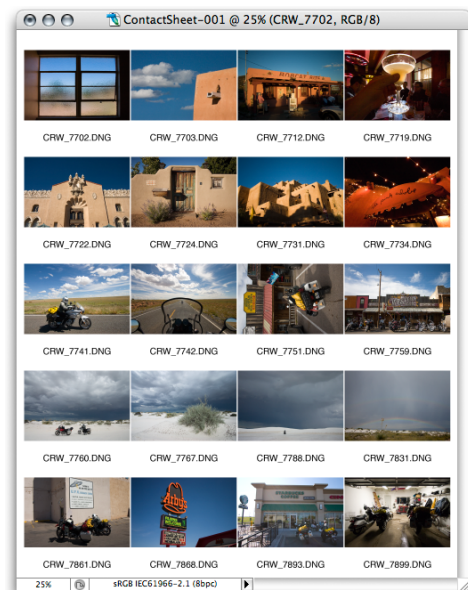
ContactSheet-001 @ 25% (CRW_7702, RGB/8)

CRW_7702.DNG
CRW_7703.DNG
CRW_7712.DNG
CRW_7719.DNG

CRW_7722.DNG
CRW_7724.DNG
CRW_7731.DNG
CRW_7734.DNG

CRW_7741.DNG
CRW_7742.DNG
CRW_7751.DNG
CRW_7759.DNG

CRW_7760.DNG
CRW_7767.DNG
CRW_7788.DNG
CRW_7831.DNG

CRW_7861.DNG
CRW_7868.DNG
CRW_7893.DNG
CRW_7899.DNG

25%
sRGB IEC61966-2.1 (8bpc)